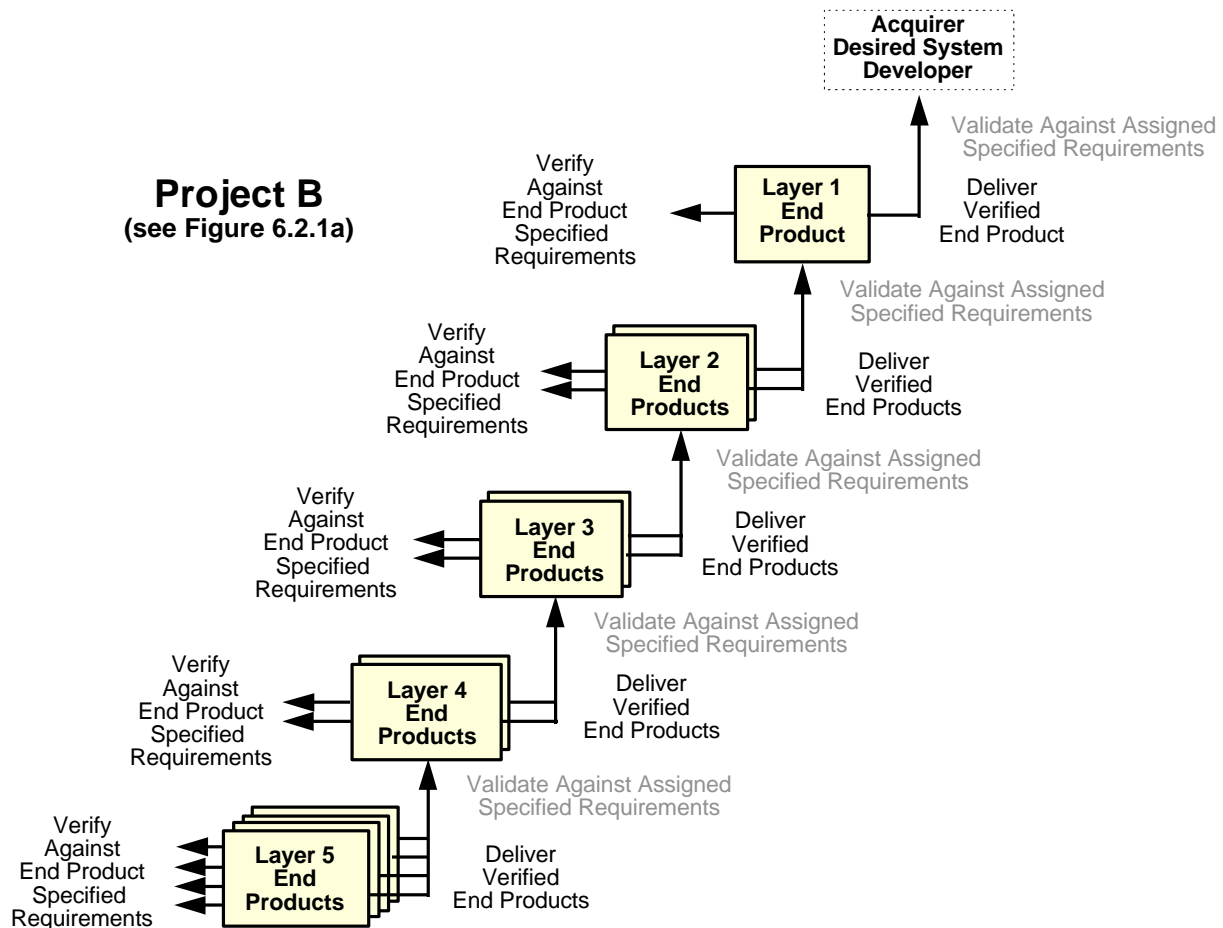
Acquirer
Desired System
Developer

Validate Against Assigned
Specified Requirements

Project B
(see Figure 6.2.1a)

Verify
Against
End Product
Specified
Requirements

Layer 1
End
Product

Deliver
Verified
End Product

Validate Against Assigned
Specified Requirements

Verify
Against
End Product
Specified
Requirements

Layer 2
End
Products

Deliver
Verified
End Products

Validate Against Assigned
Specified Requirements

Verify
Against
End Product
Specified
Requirements

Layer 3
End
Products

Deliver
Verified
End Products

Validate Against Assigned
Specified Requirements

Verify
Against
End Product
Specified
Requirements

Layer 4
End
Products

Deliver
Verified
End Products

Validate Against Assigned
Specified Requirements

Verify
Against
End Product
Specified
Requirements

Layer 5
End
Products

Deliver
Verified
End Products